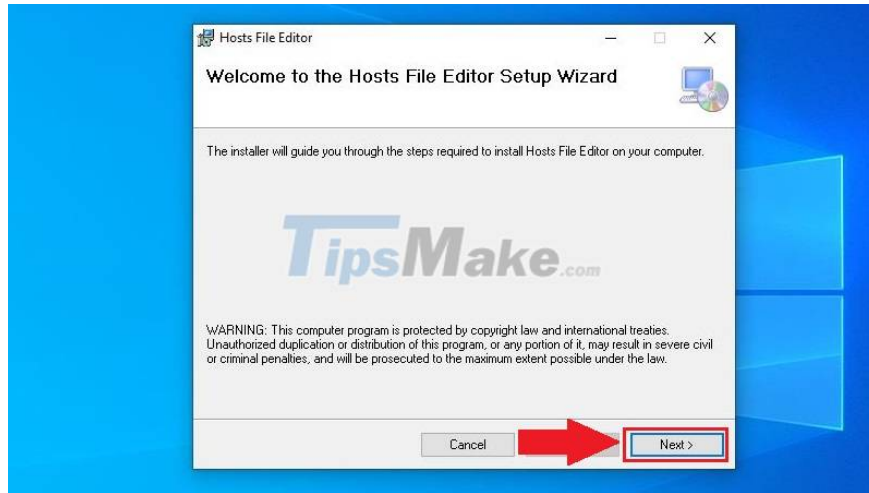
Hosts File Editor

Welcome to the Hosts File Editor Setup Wizard

The installer will guide you through the steps required to install Hosts File Editor on your computer.

TipsMake.com

WARNING: This computer program is protected by copyright law and international treaties. Unauthorized duplication or distribution of this program, or any portion of it, may result in severe civil or criminal penalties, and will be prosecuted to the maximum extent possible under the law.

Cancel

Next >